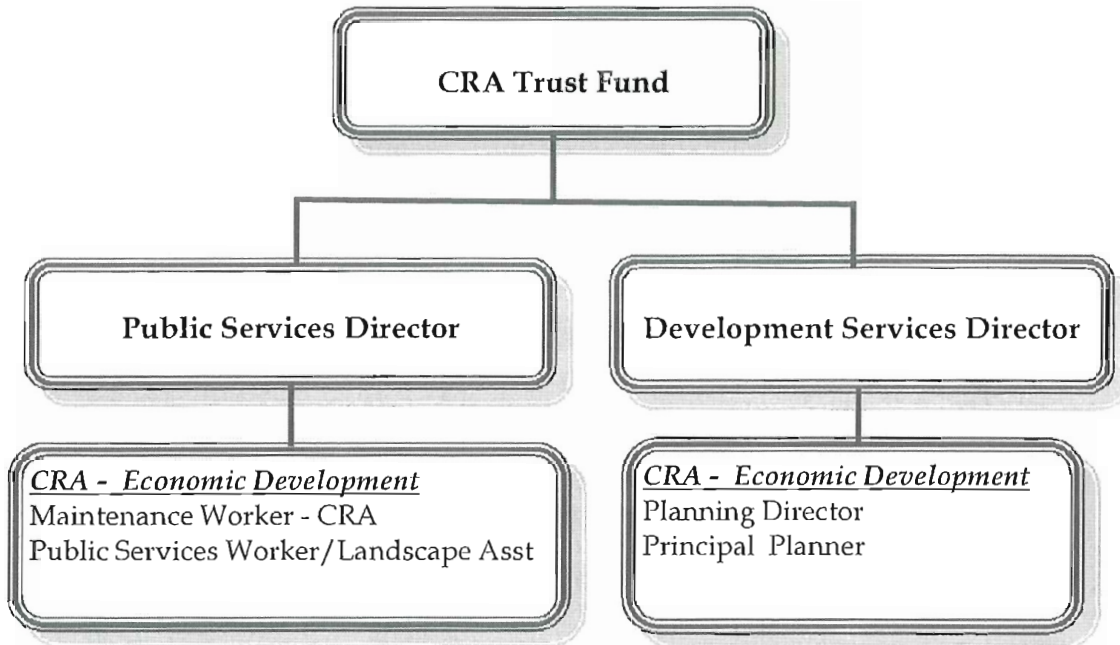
CRA Trust Fund

Public Services Director

Development Services Director

CRA - Economic Development
Maintenance Worker - CRA
Public Services Worker/Landscape Asst

CRA - Economic Development
Planning Director
Principal Planner